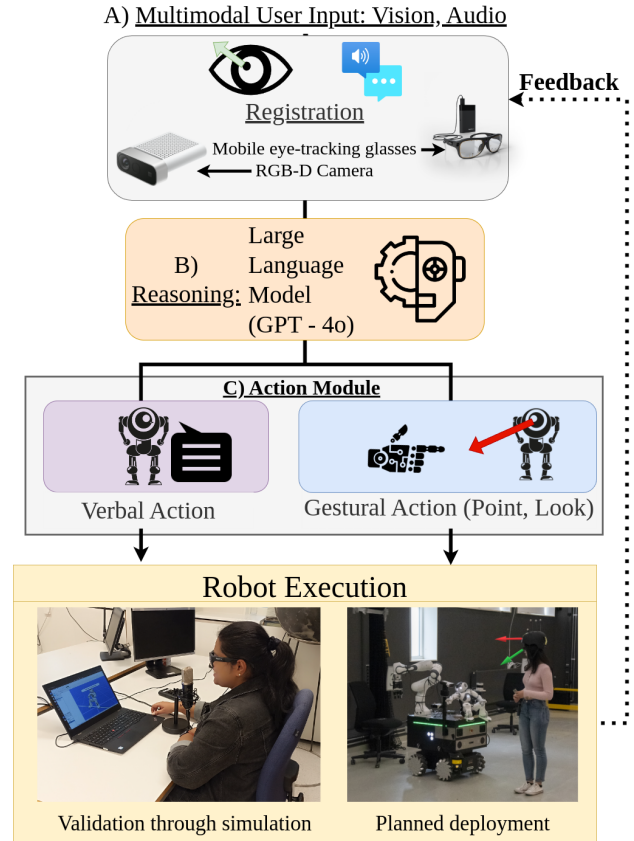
A) Multimodal User Input: Vision, Audio

Registration

Mobile eye-tracking glasses

RGB-D Camera

Feedback

B) Reasoning:

Large Language Model (GPT - 4o)

C) Action Module

Verbal Action

Gestural Action (Point, Look)

Robot Execution

Validation through simulation

Planned deployment